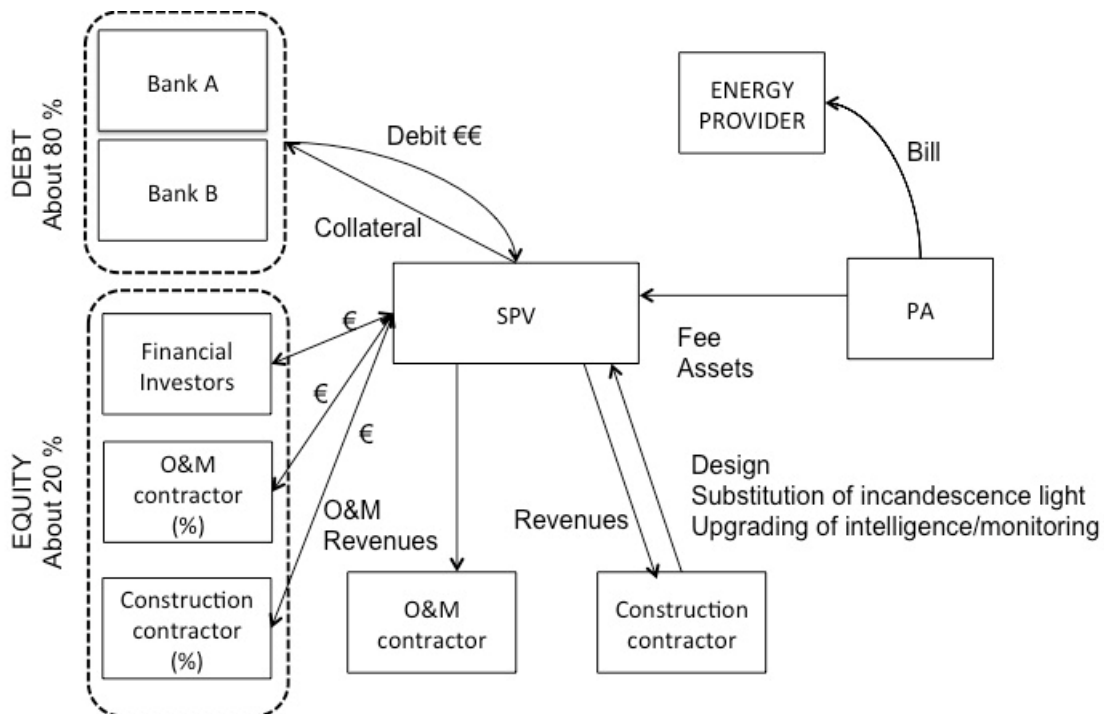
DEBT
About 80 %

Bank A

Bank B

Debit €€

Collateral

ENERGY PROVIDER

Bill

SPV

PA

Fee
Assets

EQUITY
About 20 %

Financial Investors

€

€

€

O&M contractor (%)

Construction contractor (%)

O&M
Revenues

O&M contractor

Revenues

Construction contractor

Design
Substitution of incandescence light
Upgrading of intelligence/monitoring